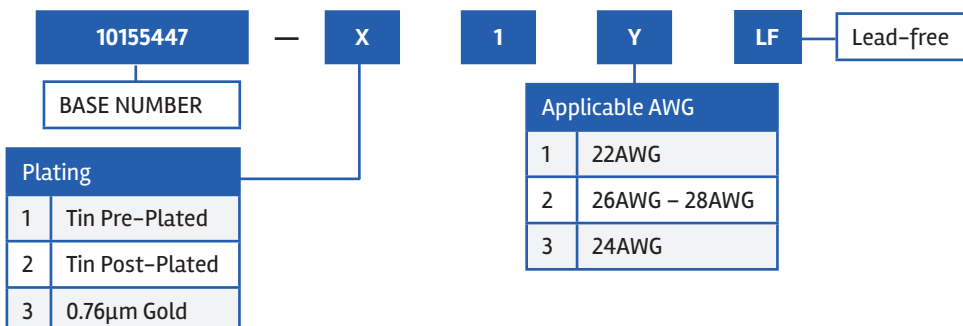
10155447 — X 1 Y LF

Lead-free

BASE NUMBER

| Plating | |
|---|---|
| 1 | Tin Pre-Plated |
| 2 | Tin Post-Plated |
| 3 | 0.76μm Gold |

| Applicable AWG | |
|---|---|
| 1 | 22AWG |
| 2 | 26AWG – 28AWG |
| 3 | 24AWG |